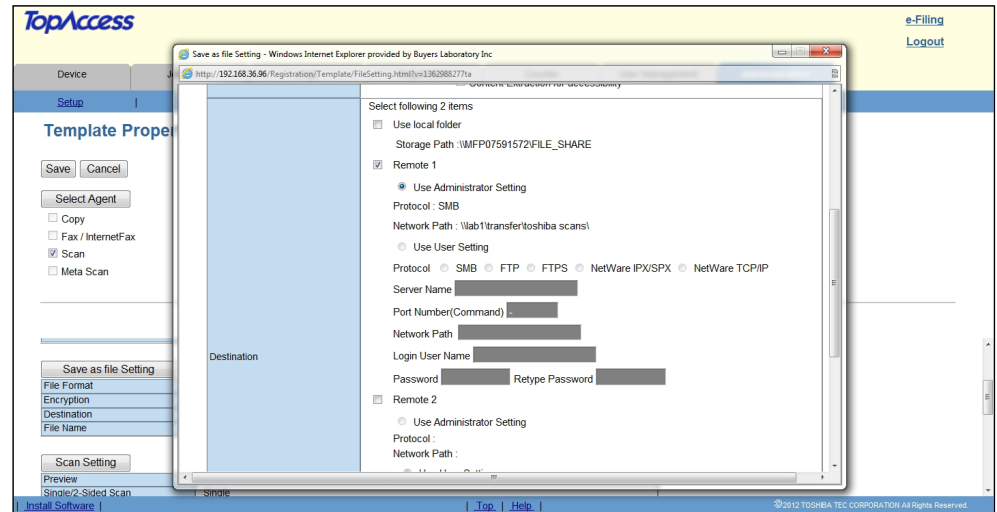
TopAccess

e-Filing
Logout

Device
Setup

Template Propert

Save Cancel
Select Agent
Copy
Fax / InternetFax
Scan
Meta Scan

Save as file Setting
File Format
Encryption
Destination
File Name

Scan Setting
Preview
Single/2-Sided Scan Single

Save as file Setting - Windows Internet Explorer provided by Buyers Laboratory Inc
http://192.168.36.96/Registration/Template/FileSetting.html?v=1362988277ta

Content Extraction for accessibility
Select following 2 items
Use local folder
Storage Path :\\MFP07591572\FILE_SHARE
Remote 1
Use Administrator Setting
Protocol : SMB
Network Path : \\lab1\transfer\toshiba scans\
Use User Setting
Protocol SMB FTP FTPS NetWare IPX/SPX NetWare TCP/IP
Server Name
Port Number(Command) -
Network Path
Login User Name
Password Retype Password
Remote 2
Use Administrator Setting
Protocol :
Network Path :
Destination

| Install Software | | Top | Help | ©2012 TOSHIBA TEC CORPORATION All Rights Reserved.